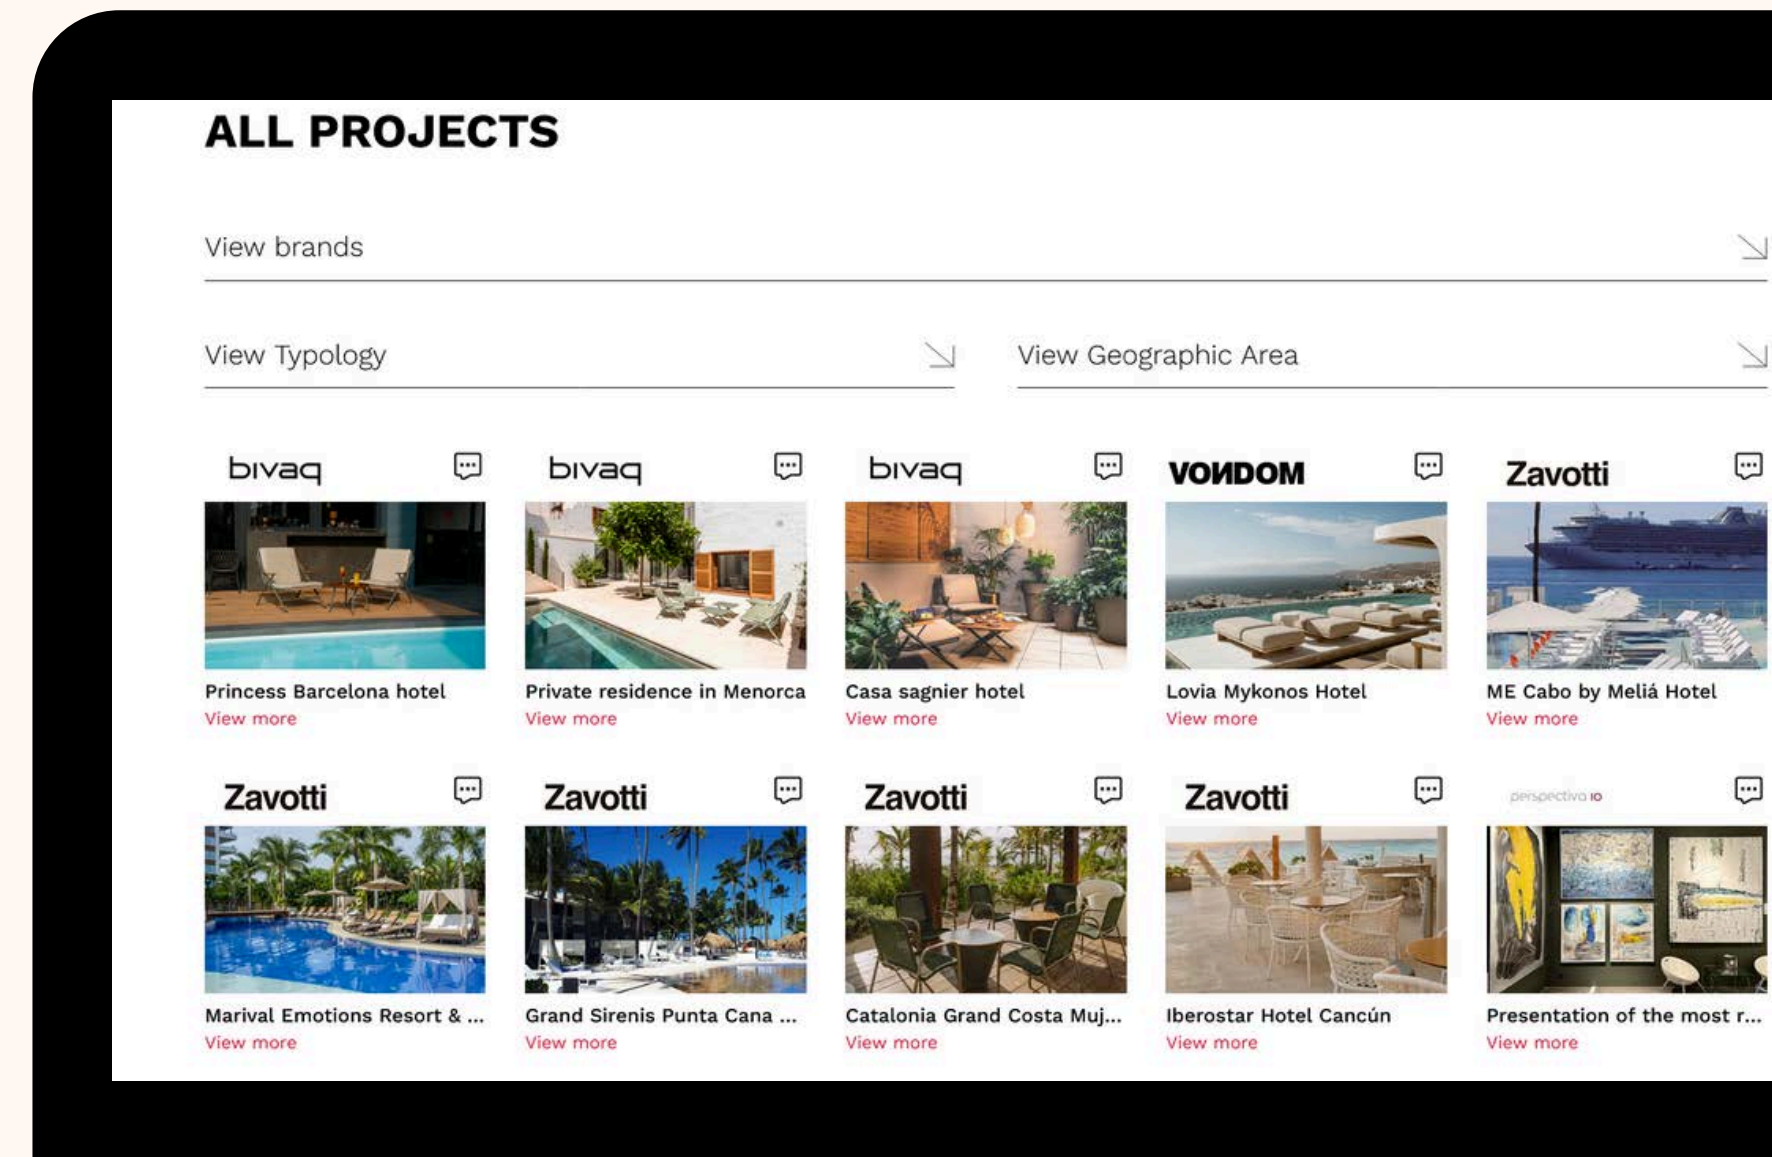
ALL PROJECTS

View brands

View Typology

View Geographic Area

bivaq

Princess Barcelona hotel
View more

bivaq

Private residence in Menorca
View more

bivaq

Casa sagnier hotel
View more

VONDOM

Lovia Mykonos Hotel
View more

Zavotti

ME Cabo by Meliá Hotel
View more

Zavotti

Marival Emotions Resort & ...
View more

Zavotti

Grand Sirenis Punta Cana ...
View more

Zavotti

Catalonia Grand Costa Muj...
View more

Zavotti

Iberostar Hotel Cancún
View more

perspectiva io

Presentation of the most r...
View more